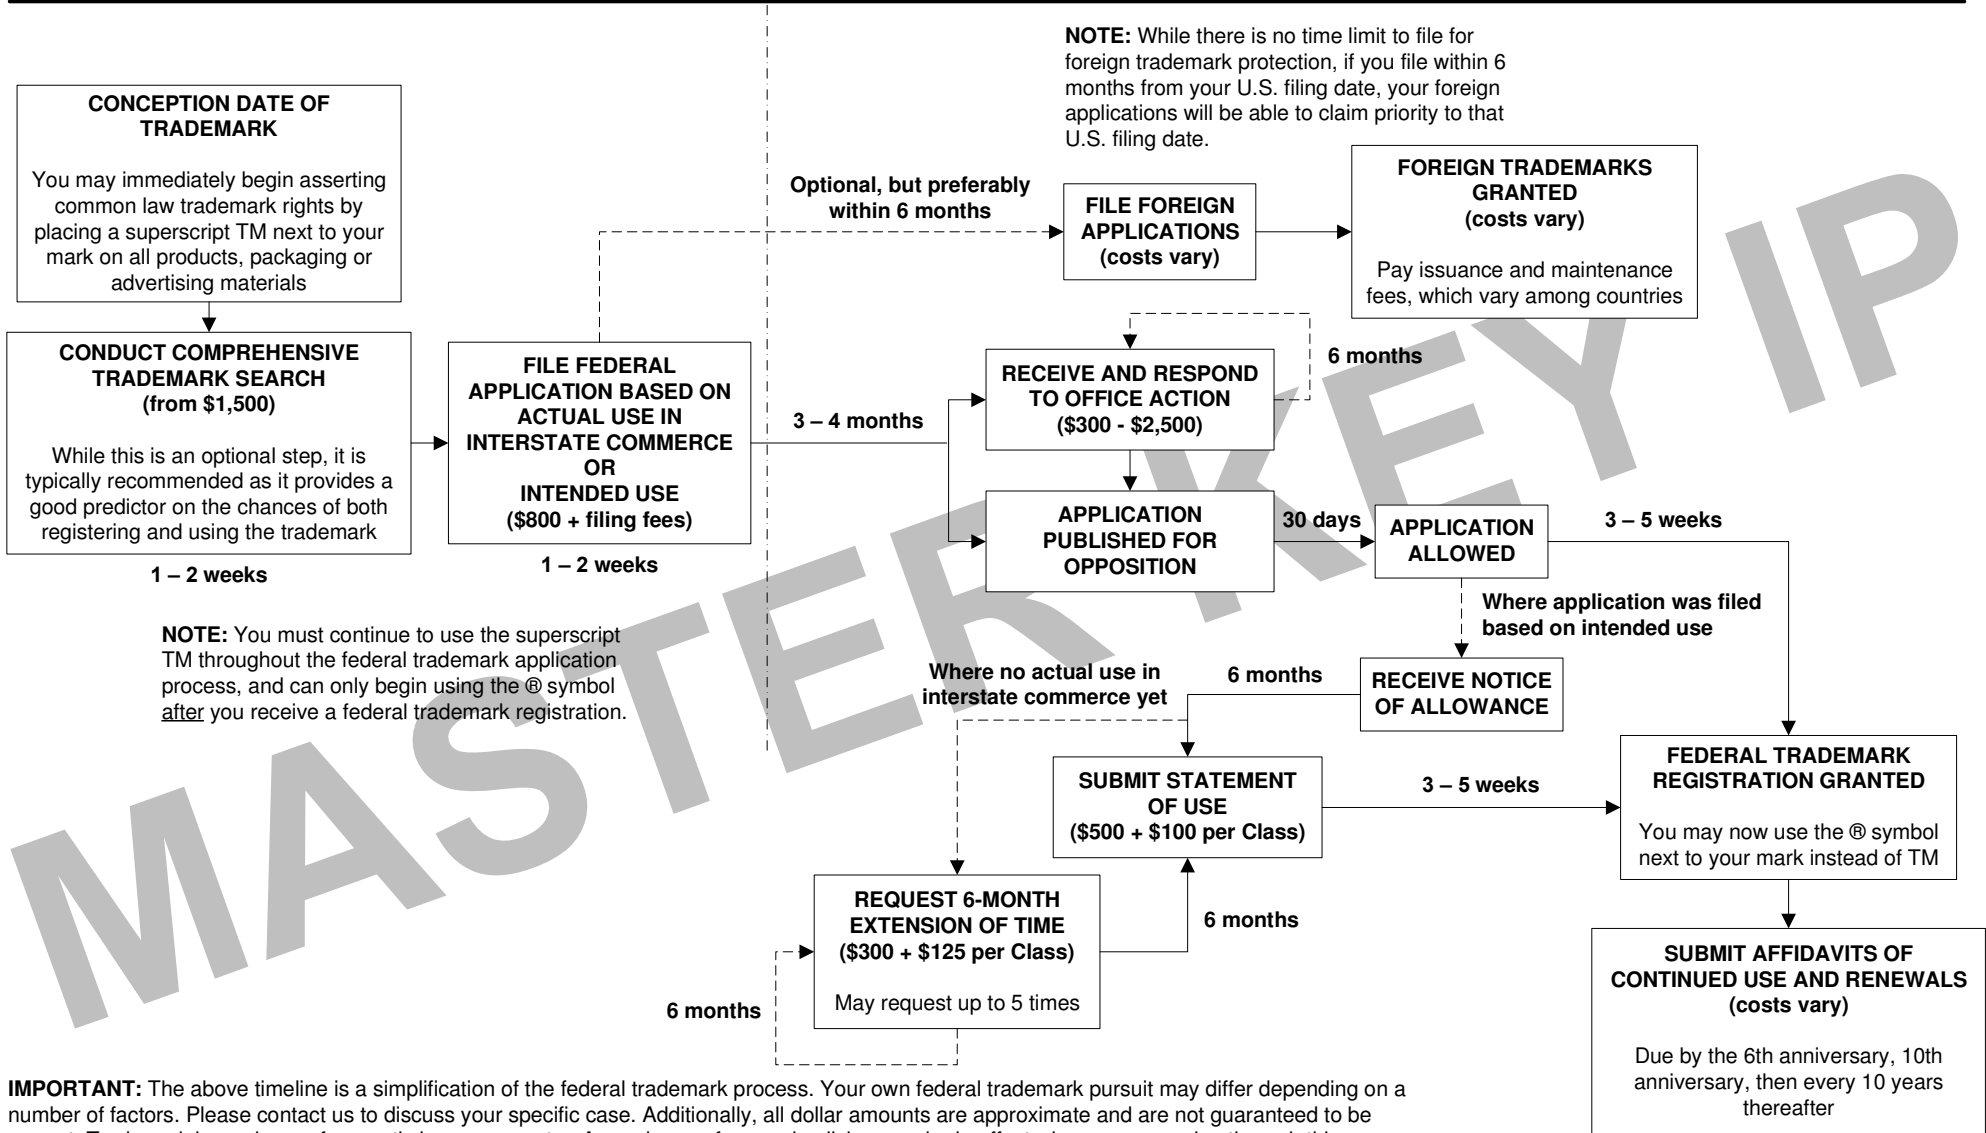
NOTE: While there is no time limit to file for foreign trademark protection, if you file within 6 months from your U.S. filing date, your foreign applications will be able to claim priority to that U.S. filing date.

CONCEPTION DATE OF TRADEMARK

You may immediately begin asserting common law trademark rights by placing a superscript TM next to your mark on all products, packaging or advertising materials

Optional, but preferably within 6 months

FILE FOREIGN APPLICATIONS (costs vary)

FOREIGN TRADEMARKS GRANTED (costs vary)

Pay issuance and maintenance fees, which vary among countries

CONDUCT COMPREHENSIVE TRADEMARK SEARCH (from $1,500)

While this is an optional step, it is typically recommended as it provides a good predictor on the chances of both registering and using the trademark

1 – 2 weeks

FILE FEDERAL APPLICATION BASED ON ACTUAL USE IN INTERSTATE COMMERCE OR INTENDED USE ($800 + filing fees)

1 – 2 weeks

3 – 4 months

RECEIVE AND RESPOND TO OFFICE ACTION ($300 - $2,500)

6 months

APPLICATION PUBLISHED FOR OPPOSITION

30 days

APPLICATION ALLOWED

3 – 5 weeks

Where application was filed based on intended use

NOTE: You must continue to use the superscript TM throughout the federal trademark application process, and can only begin using the ® symbol after you receive a federal trademark registration.

Where no actual use in interstate commerce yet

6 months

RECEIVE NOTICE OF ALLOWANCE

SUBMIT STATEMENT OF USE ($500 + $100 per Class)

3 – 5 weeks

FEDERAL TRADEMARK REGISTRATION GRANTED

You may now use the ® symbol next to your mark instead of TM

REQUEST 6-MONTH EXTENSION OF TIME ($300 + $125 per Class)

May request up to 5 times

6 months

6 months

SUBMIT AFFIDAVITS OF CONTINUED USE AND RENEWALS (costs vary)

Due by the 6th anniversary, 10th anniversary, then every 10 years thereafter

IMPORTANT: The above timeline is a simplification of the federal trademark process. Your own federal trademark pursuit may differ depending on a number of factors. Please contact us to discuss your specific case. Additionally, all dollar amounts are approximate and are not guaranteed to be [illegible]

MASTER KEY IP